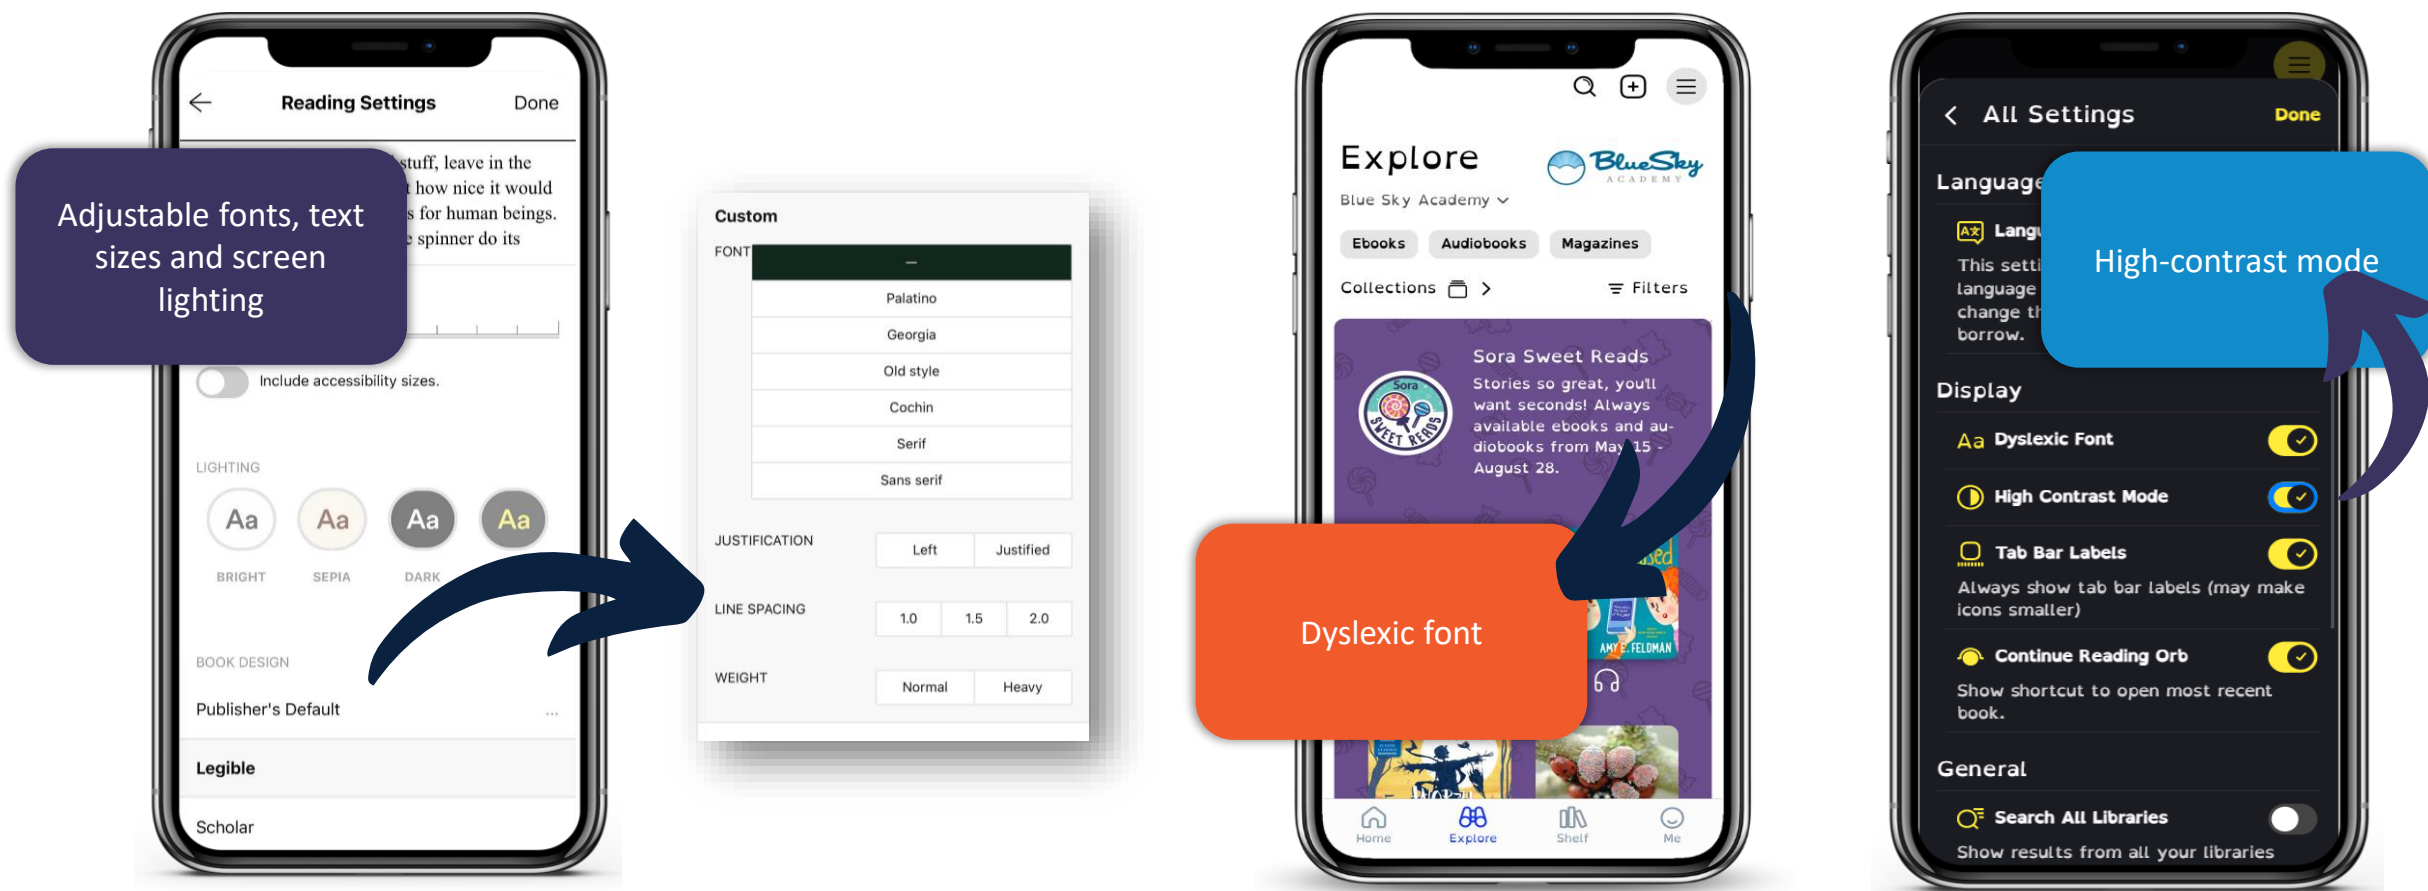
Reading Settings
Done

stuff, leave in the
how nice it would
s for human beings.
spinner do its

Adjustable fonts, text sizes and screen lighting

Include accessibility sizes.

LIGHTING

Aa Aa Aa Aa

BRIGHT SEPIA DARK

BOOK DESIGN

Publisher's Default ...

Legible

Scholar

Custom

FONT –

Palatino
Georgia
Old style
Cochin
Serif
Sans serif

JUSTIFICATION Left Justified

LINE SPACING 1.0 1.5 2.0

WEIGHT Normal Heavy

Explore
BlueSky ACADEMY
Blue Sky Academy

Ebooks Audiobooks Magazines

Collections > Filters

Sora Sweet Reads
Stories so great, you'll want seconds! Always available ebooks and audiobooks from May 15 - August 28.

Sora SWEET READS

AMY E. FELDMAN

Dyslexic font

Home Explore Shelf Me

All Settings Done

Language

Langu
This setti
language
change th
borrow.

High-contrast mode

Display

Aa Dyslexic Font

High Contrast Mode

Tab Bar Labels
Always show tab bar labels (may make icons smaller)

Continue Reading Orb
Show shortcut to open most recent book.

General

Search All Libraries
Show results from all your libraries